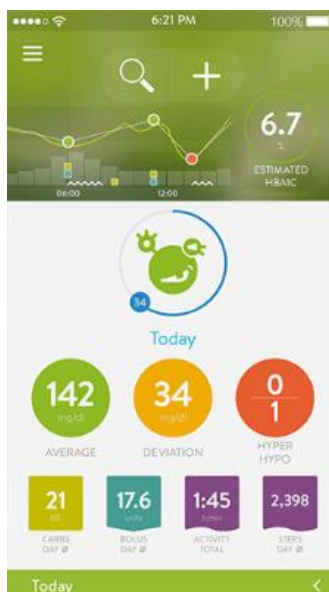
6:21 PM
100%

6.7
%
ESTIMATED HBA1C

06:00
12:00

34

Today

142
mg/dl
AVERAGE

34
mg/dl
DEVIATION

0
1
HYPER
HYPO

21
g
CARBS DAY Ø

17.6
units
BOLUS DAY Ø

1:45
h:min
ACTIVITY TOTAL

2,398
STEPS DAY Ø

Today
<